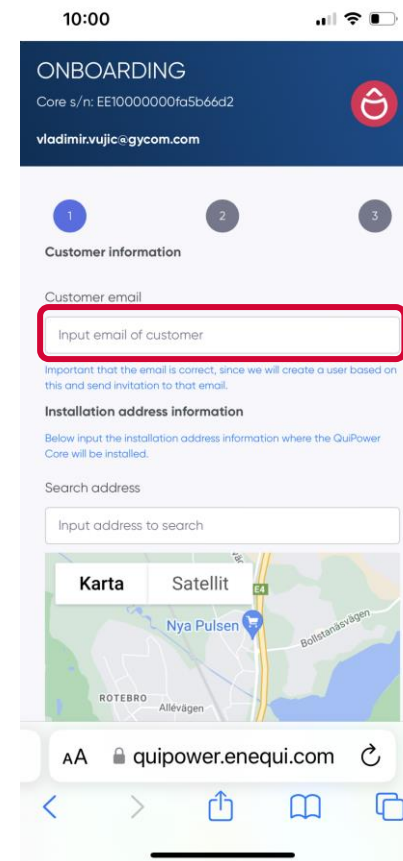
10:00

ONBOARDING

Core s/n: EE10000000fa5b66d2

vladimir.vujic@gycom.com

1

2

3

Customer information

Customer email

Input email of customer

Important that the email is correct, since we will create a user based on this and send invitation to that email.

Installation address information

Below input the installation address information where the QuiPower Core will be installed.

Search address

Input address to search

Karta

Satellit

E4

Nya Pulsen

Bollstanäsvägen

ROTEBRO

Allévägen

AA quipower.enequi.com